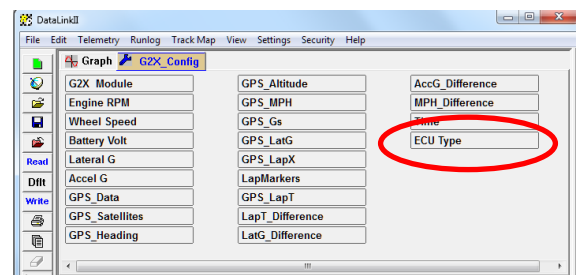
DataLinkII

File Edit Telemetry Runlog Track Map View Settings Security Help

Graph G2X_Config

Read
Dflt
Write

| | | |
|---|---|---|
| G2X Module | GPS_Altitude | AccG_Difference |
| Engine RPM | GPS_MPH | MPH_Difference |
| Wheel Speed | GPS_Gs | Time |
| Battery Volt | GPS_LatG | ECU Type |
| Lateral G | GPS_LapX | |
| Accel G | LapMarkers | |
| GPS_Data | GPS_LapT | |
| GPS_Satellites | LapT_Difference | |
| GPS_Heading | LatG_Difference | |